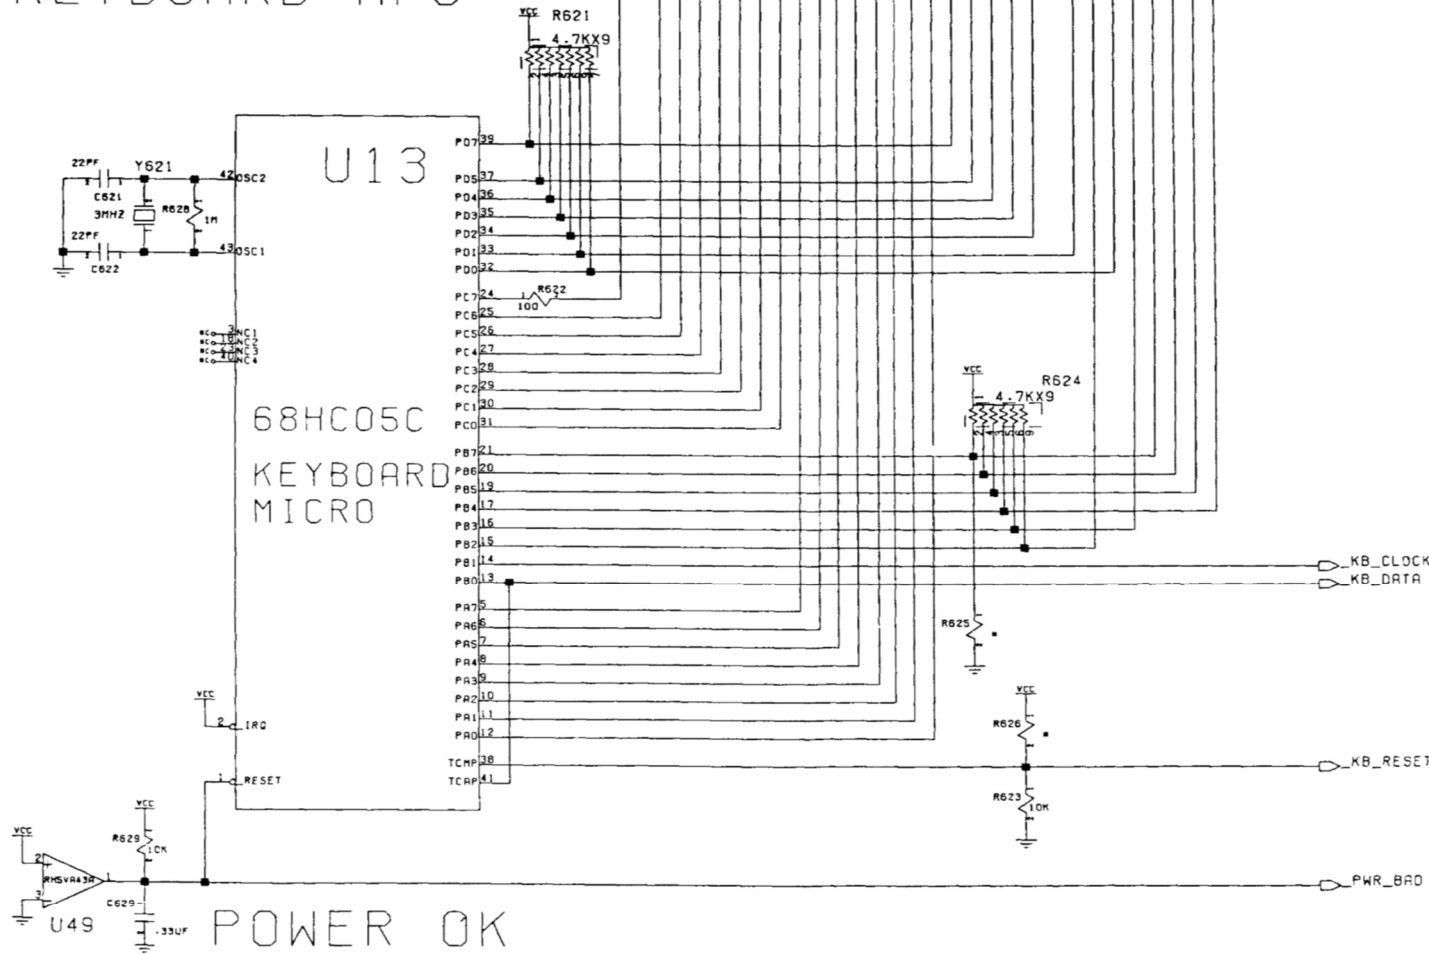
KEYBOARD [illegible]

VCC R621
4.7KX9

U13

22PF Y621
C621
3MHZ
R628
1M
22PF
C622
42 OSC2
43 OSC1

NC 3 NC1
NC 4 NC2
NC NC3
NC NC4

PD7 39
PD5 37
PD4 36
PD3 35
PD2 34
PD1 33
PD0 32
PC7 24
R622
100
PC6 25
PC5 26
PC4 27
PC3 28
PC2 29
PC1 30
PC0 31

68HC05C

KEYBOARD
MICRO

PB7 21
PB6 20
PB5 19
PB4 17
PB3 16
PB2 15
PB1 14
PB0 13
PA7 5
PA6 6
PA5 7
PA4 8
PA3 9
PA2 10
PA1 11
PA0 12
TCMP 38
TCAP 41

VCC
2 IRQ
1 RESET

VCC
R624
4.7KX9

R625

KB_CLOCK
KB_DATA

VCC
R626
R623
10K

KB_RESET

VCC
R629
10K
VCC
2
3
RH5VA43A
1
U49
C629
.33UF

POWER OK

PWR_BAD